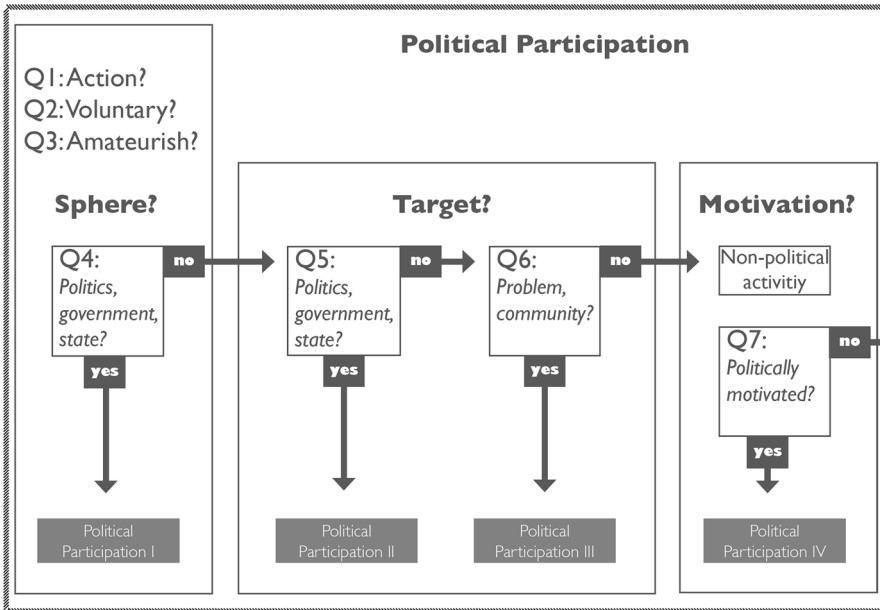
Political Participation

Q1: Action?
Q2: Voluntary?
Q3: Amateurish?

Sphere?

Q4: *Politics, government, state?*

no

yes

Political Participation I

Target?

Q5: *Politics, government, state?*

no

yes

Political Participation II

Q6: *Problem, community?*

no

yes

Political Participation III

Motivation?

Non-political activitiy

Q7: *Politically motivated?*

no

yes

Political Participation IV